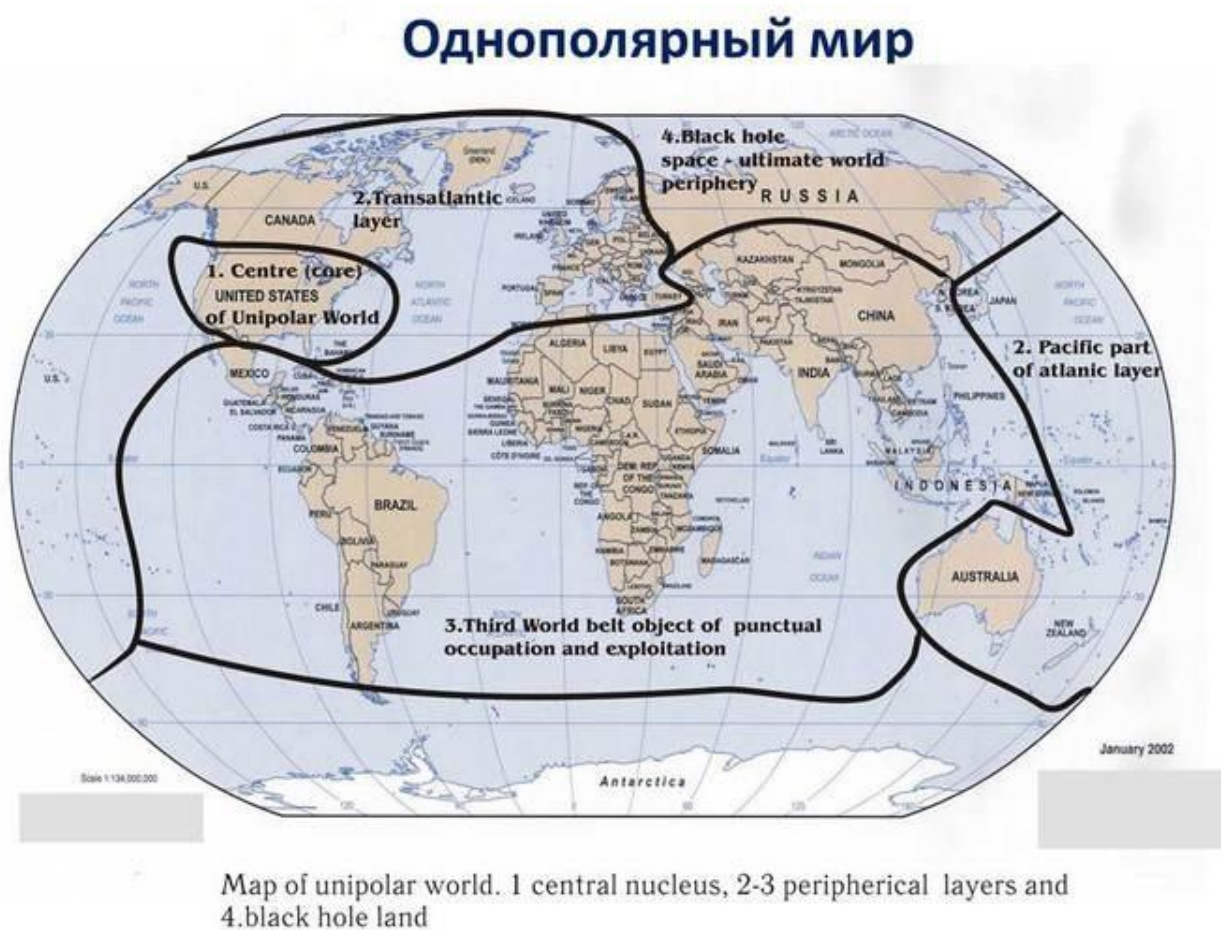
Однополярный мир

4.Black hole space - ultimate world periphery

RUSSIA

2.Transatlantic layer

CANADA

U.S.

Greenland (DEN.)

ARCTIC OCEAN

1. Centre (core) UNITED STATES of Unipolar World

NORTH PACIFIC OCEAN

NORTH ATLANTIC OCEAN

KAZAKHSTAN

MONGOLIA

CHINA

JAPAN

KOREA

S. KOREA

IRAN

AFG.

KYRGYZSTAN

TAJIKISTAN

TURKEY

PORTUGAL

ICELAND

UNITED KINGDOM

IRELAND

2. Pacific part of atlanic layer

ALGERIA

LIBYA

EGYPT

SAUDI ARABIA

INDIA

MEXICO

U.S.

MAURITANIA

MALI

NIGER

CHAD

SUDAN

PHILIPPINES

THE BAHAMAS

GUATEMALA

EL SALVADOR

NICARAGUA

COSTA RICA

PANAMA

VENEZUELA

GUYANA

SURINAME

COLOMBIA

ECUADOR

SENEGAL

GUINEA

SIERRA LEONE

LIBERIA

CÔTE D'IVOIRE

NIGERIA

CAMEROON

ETHIOPIA

SOMALIA

SRI LANKA

MALAYSIA

INDONESIA

BRAZIL

PERU

BOLIVIA

PARAGUAY

DEM. REP. OF THE CONGO

CONGO

TANZANIA

ANGOLA

ZAMBIA

MOZAMBIQUE

NAMIBIA

BOTSWANA

ZIMBABWE

MADAGASCAR

SOUTH AFRICA

INDIAN OCEAN

AUSTRALIA

CHILE

ARGENTINA

URUGUAY

SOUTH PACIFIC OCEAN

3.Third World belt object of punctual occupation and exploitation

NEW ZEALAND

January 2002

Scale 1:134,000,000

Antarctica

Map of unipolar world. 1 central nucleus, 2-3 peripherical layers and 4.black hole land